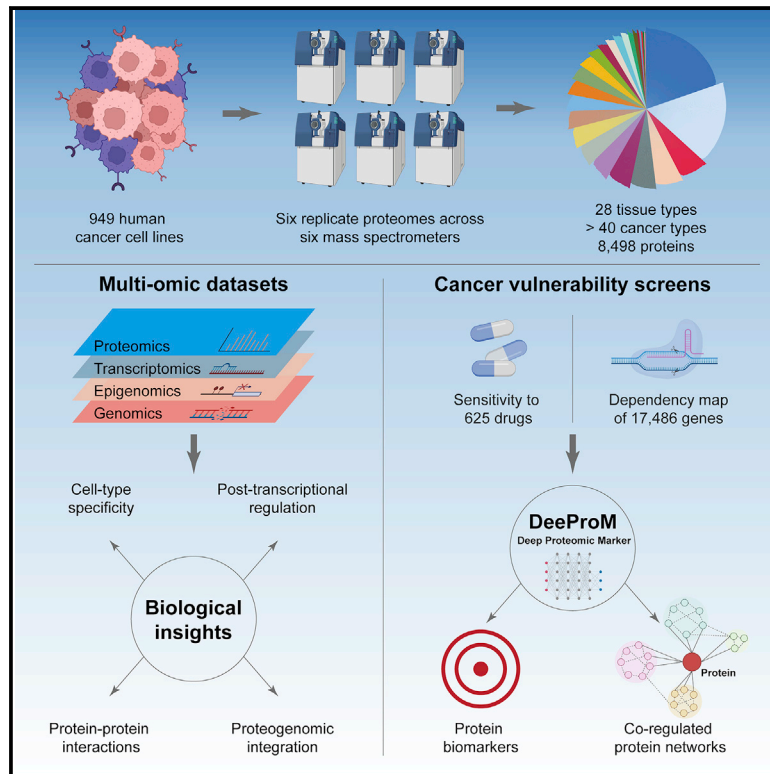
949 human cancer cell lines

Six replicate proteomes across six mass spectrometers

28 tissue types
> 40 cancer types
8,498 proteins

Multi-omic datasets

Proteomics
Transcriptomics
Epigenomics
Genomics

Cell-type specificity

Post-transcriptional regulation

Biological insights

Protein-protein interactions

Proteogenomic integration

Cancer vulnerability screens

Sensitivity to 625 drugs

Dependency map of 17,486 genes

DeeProM
Deep Proteomic Marker

Protein

Protein biomarkers

Co-regulated protein networks